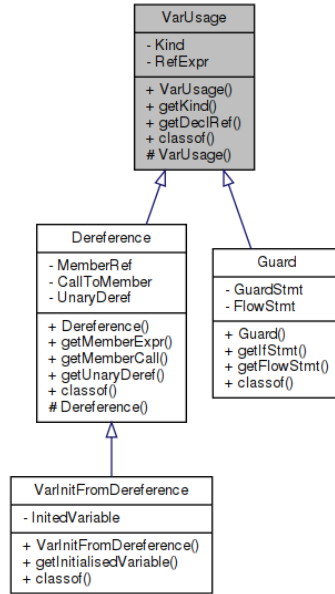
VarUsage

- Kind
- RefExpr

+ VarUsage()
+ getKind()
+ getDeclRef()
+ classof()
# VarUsage()

Dereference

- MemberRef
- CallToMember
- UnaryDeref

+ Dereference()
+ getMemberExpr()
+ getMemberCall()
+ getUnaryDeref()
+ classof()
# Dereference()

Guard

- GuardStmt
- FlowStmt

+ Guard()
+ getIfStmt()
+ getFlowStmt()
+ classof()

VarInitFromDereference

- InitedVariable

+ VarInitFromDereference()
+ getInitialisedVariable()
+ classof()